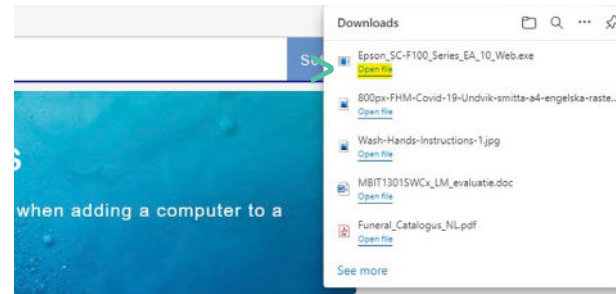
Downloads

Epson_SC-F100_Series_EA_10_Web.exe
Open file

800px-FHM-Covid-19-Undvik-smitta-a4-engelska-raste...
Open file

Wash-Hands-Instructions-1.jpg
Open file

MBIT1301SWCx_LM_evaluatie.doc
Open file

Funeral_Catalogus_NL.pdf
Open file

See more

Se

s

when adding a computer to a